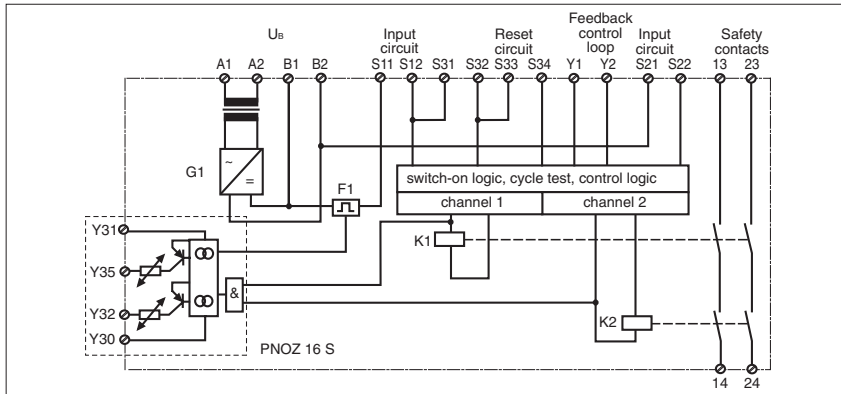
$U_B$

Input circuit

Reset circuit

Feedback control loop

Input circuit

Safety contacts

A1 A2 B1 B2 S11 S12 S31 S32 S33 S34 Y1 Y2 S21 S22 13 23

G1

~

=

F1

switch-on logic, cycle test, control logic

channel 1

channel 2

K1

Y31

Y35

&

Y32

Y30

K2

PNOZ 16 S

14 24